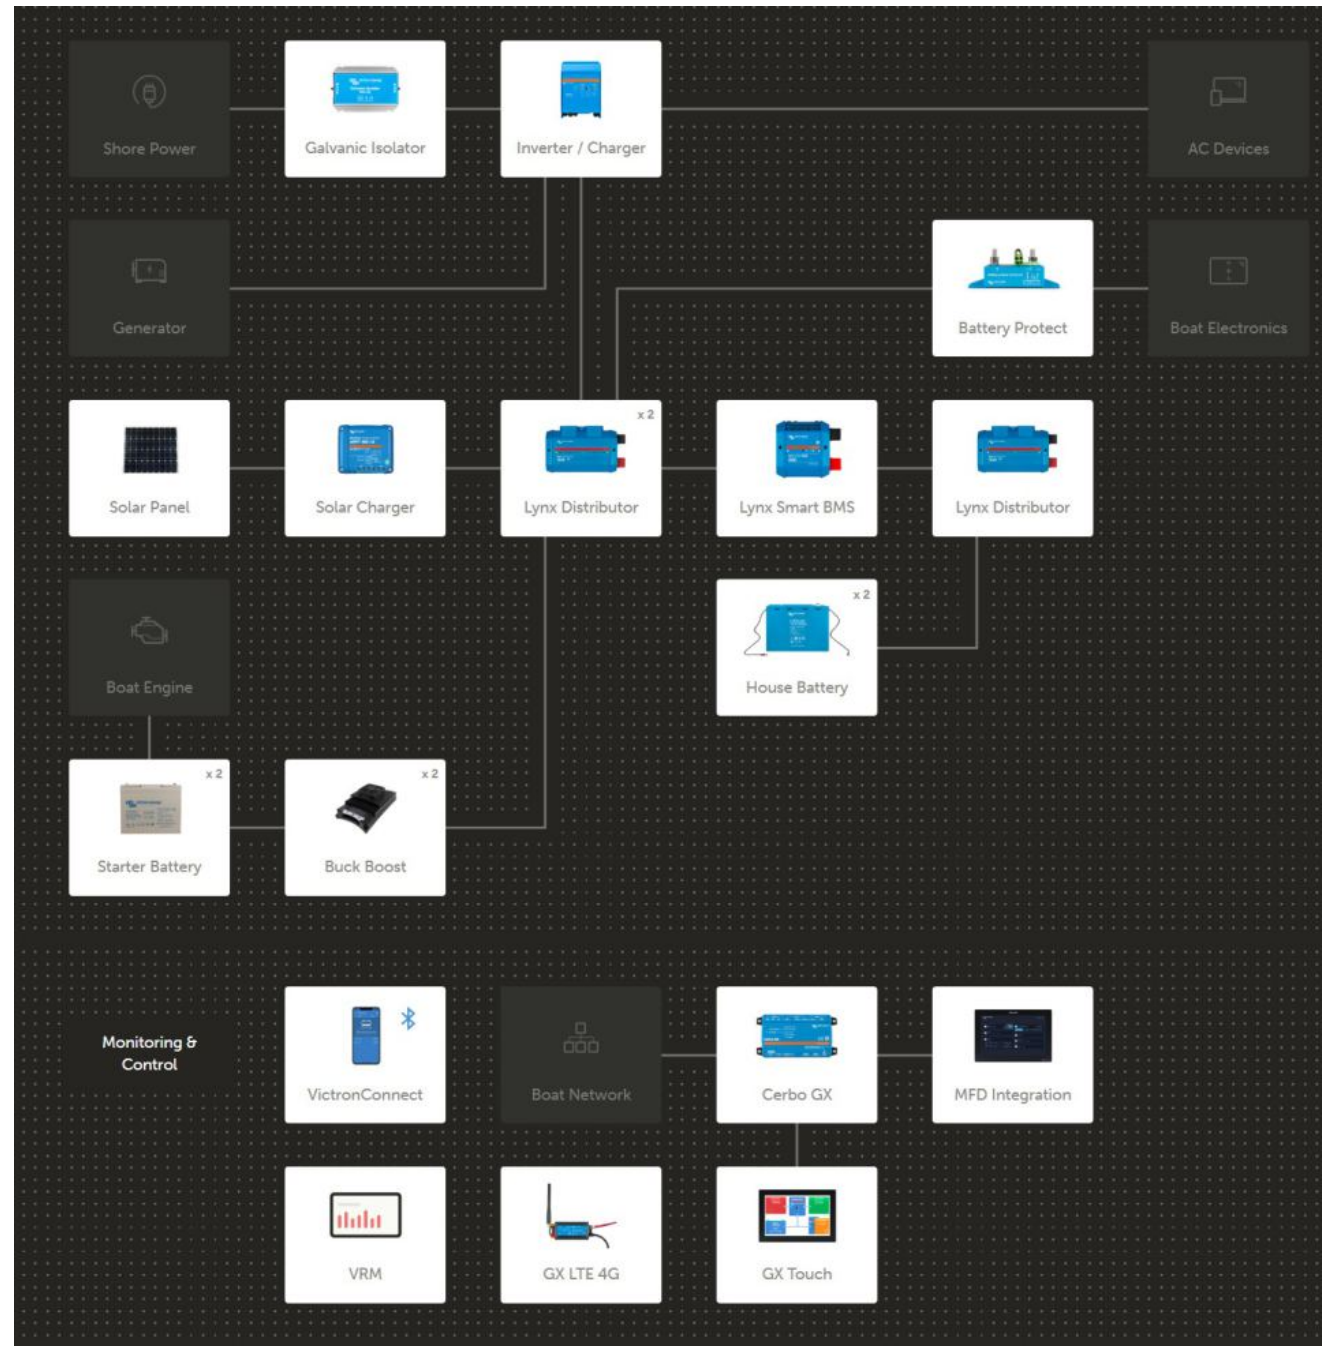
Shore Power

Galvanic Isolator

Inverter / Charger

AC Devices

Generator

Battery Protect

Boat Electronics

Solar Panel

Solar Charger

x 2

Lynx Distributor

Lynx Smart BMS

Lynx Distributor

x 2

House Battery

Boat Engine

x 2

Starter Battery

x 2

Buck Boost

Monitoring & Control

VictronConnect

Boat Network

Cerbo GX

MFD Integration

VRM

GX LTE 4G

GX Touch